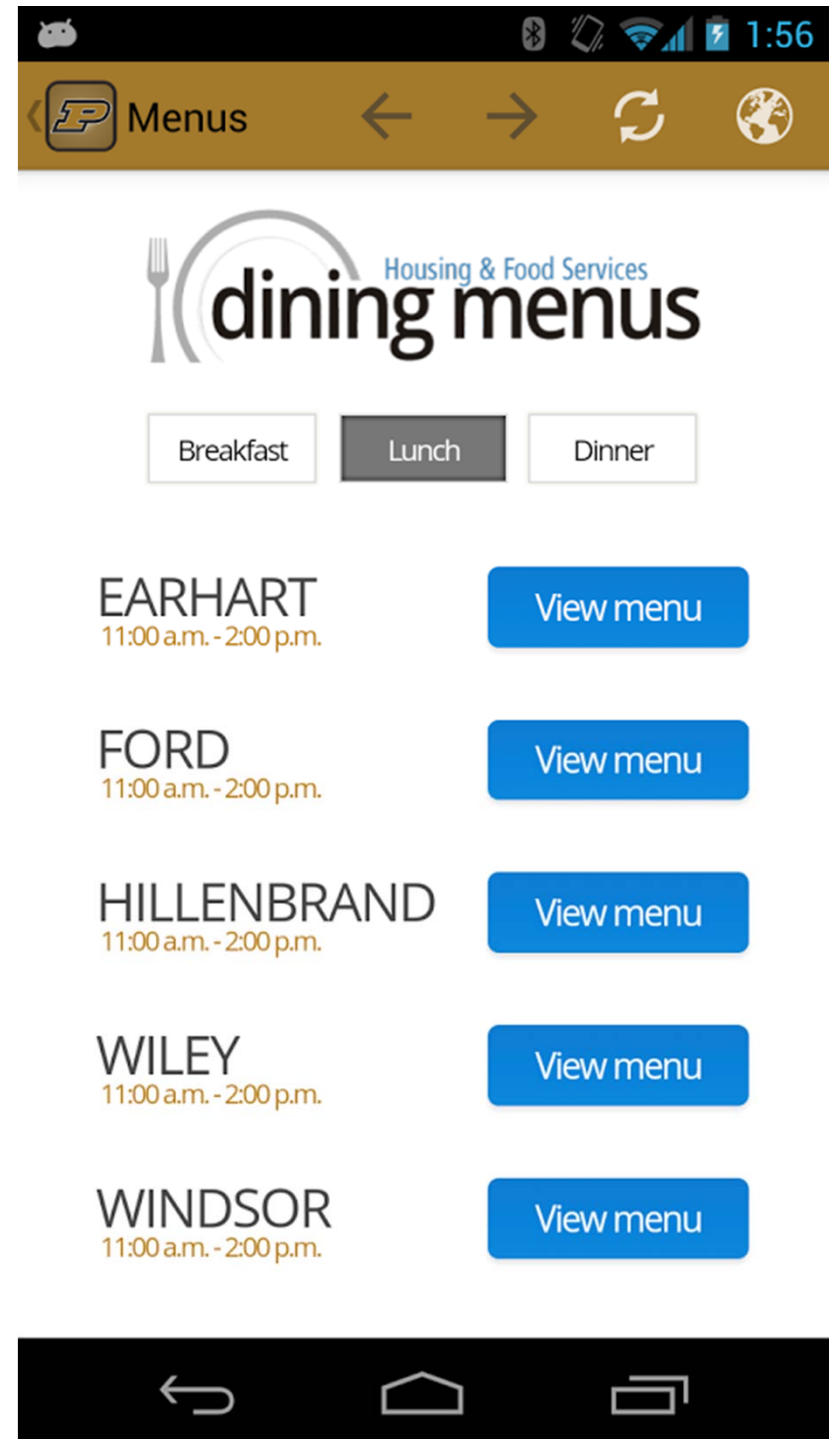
1:56

Menus

Housing & Food Services
dining menus

Breakfast
Lunch
Dinner

EARHART
11:00 a.m. - 2:00 p.m.
View menu

FORD
11:00 a.m. - 2:00 p.m.
View menu

HILLENBRAND
11:00 a.m. - 2:00 p.m.
View menu

WILEY
11:00 a.m. - 2:00 p.m.
View menu

WINDSOR
11:00 a.m. - 2:00 p.m.
View menu